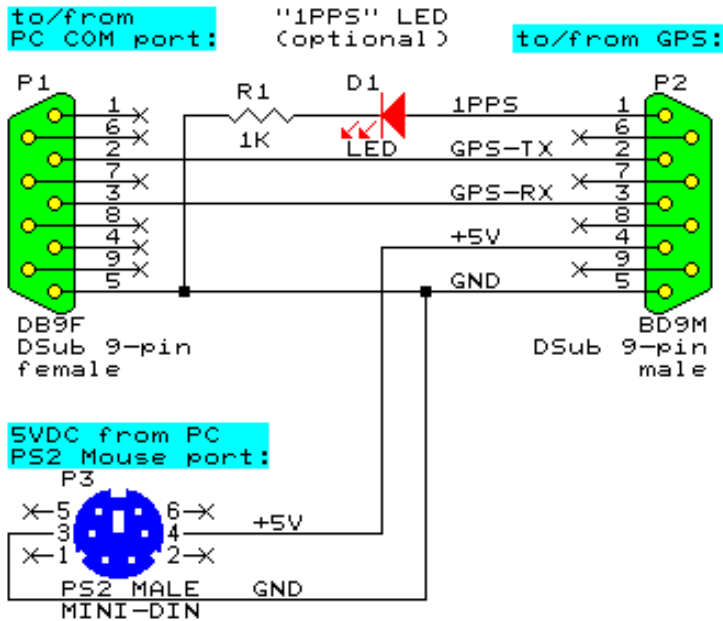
to/from
PC COM port:

"1PPS" LED
(optional)

to/from GPS:

P1
1
6
2
7
3
8
4
9
5

R1
1K

D1
LED

1PPS
GPS-TX
GPS-RX
+5V
GND

P2
1
6
2
7
3
8
4
9
5

DB9F
DSub 9-pin
female

BD9M
DSub 9-pin
male

5VDC from PC
PS2 Mouse port:

P3
5
3
1
6
4
2
+5V
PS2 MALE
MINI-DIN
GND